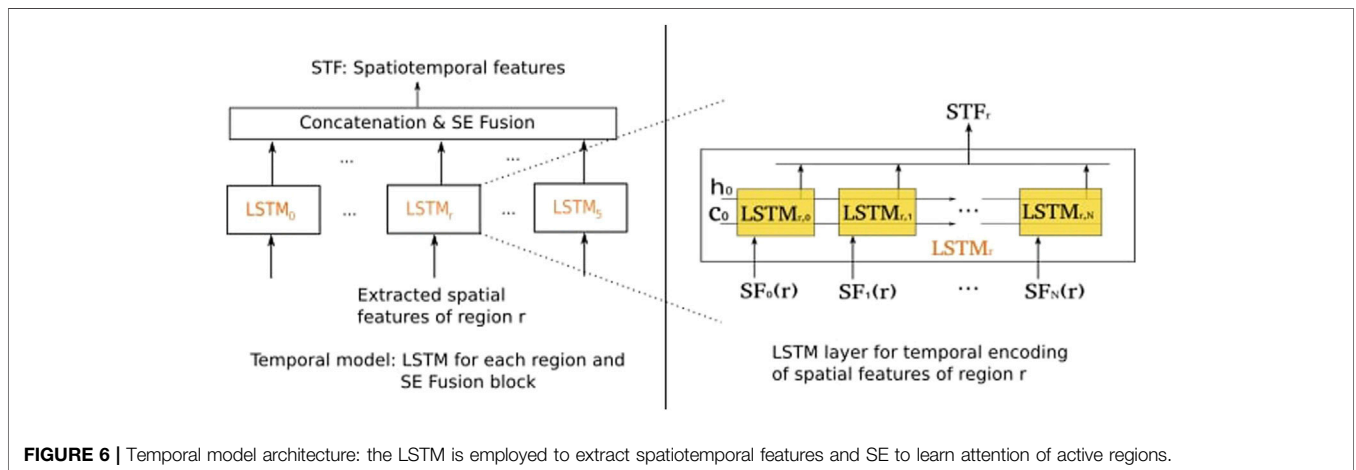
STF: Spatiotemporal features

Concatenation & SE Fusion

...

...

$LSTM_0$ ... $LSTM_r$ ... $LSTM_5$

Extracted spatial features of region r

Temporal model: LSTM for each region and SE Fusion block

$STF_r$

$h_0$

$c_0$

$LSTM_{r,0}$ $LSTM_{r,1}$ ... $LSTM_{r,N}$

$LSTM_r$

$SF_0(r)$ $SF_1(r)$ ... $SF_N(r)$

LSTM layer for temporal encoding of spatial features of region r

FIGURE 6 | Temporal model architecture: the LSTM is employed to extract spatiotemporal features and SE to learn attention of active regions.